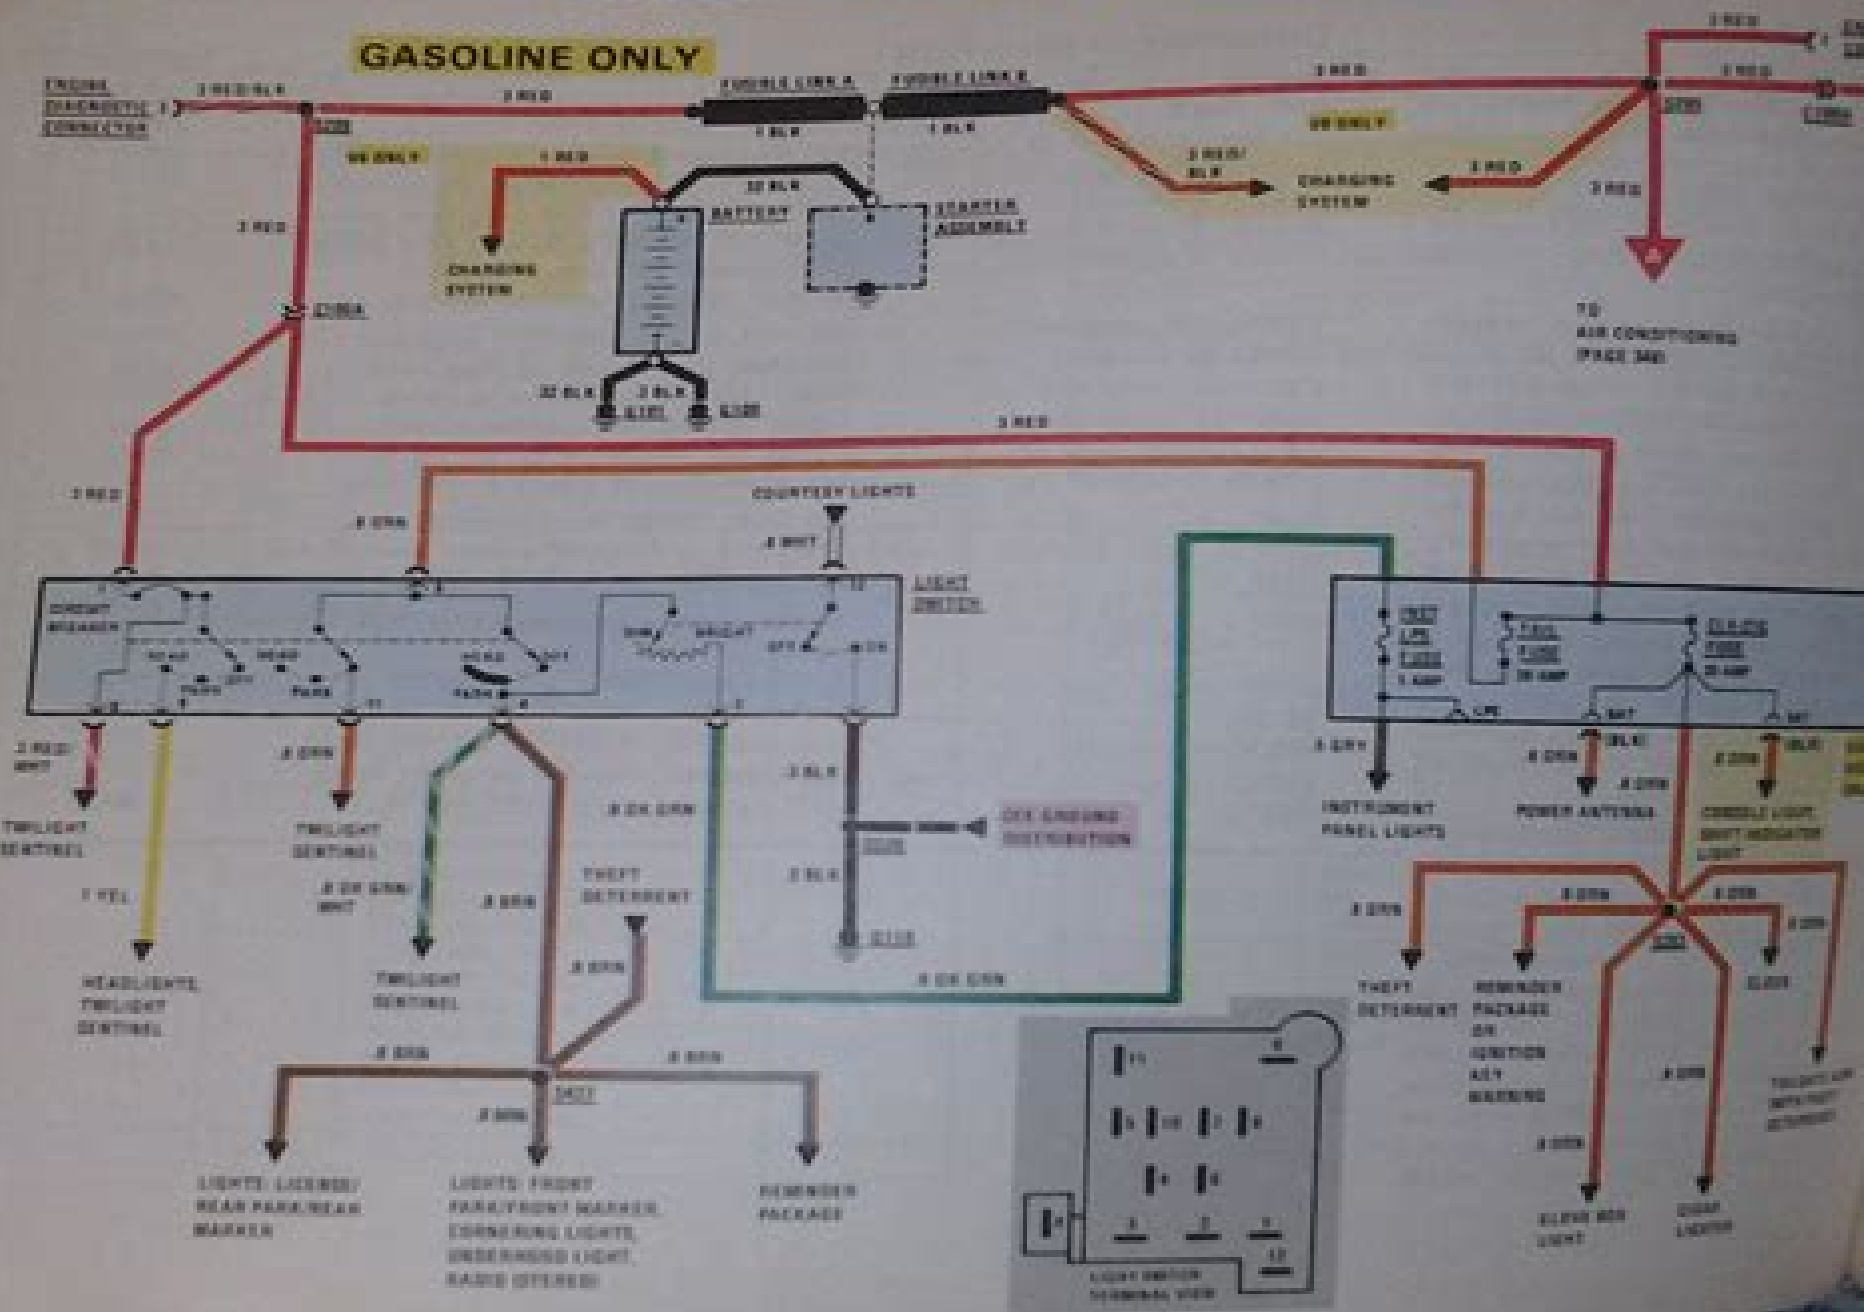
GASOLINE ONLY

ENGINE DIAGNOSTIC CONNECTOR

3 RED/BLK

3 RED

FUSIBLE LINK A

FUSIBLE LINK B

1 BLK

1 BLK

V8 ONLY

1 RED

32 BLK

BATTERY

STARTER ASSEMBLY

CHARGING SYSTEM

3 RED

3 RED

3 RED

V8 ONLY

3 RED/BLK

CHARGING SYSTEM

3 RED

3 RED

TO AIR CONDITIONING (PAGE 348)

32 BLK

3 BLK

G101

G100

3 RED

3 RED

.8 ORN

COURTESY LIGHTS

.8 WHT

LIGHT SWITCH

CIRCUIT BREAKER

HEAD

PARK

OFF

HEAD

PARK

HEAD

PARK

DIM

BRIGHT

OFF

ON

3 RED/WHT

TWILIGHT SENTINEL

1 YEL

HEADLIGHTS, TWILIGHT SENTINEL

.8 ORN

TWILIGHT SENTINEL

.8 DK GRN/WHT

TWILIGHT SENTINEL

.8 BRN

.8 DK GRN

3 BLK

3 BLK

G110

DIMMING DISTRIBUTION

THEFT DETERRENT

.8 BRN

.8 DK GRN

.8 BRN

.8 BRN

.8 BRN

LIGHTS: LICENSE/REAR PARK/REAR MARKER

LIGHTS: FRONT PARK/FRONT MARKER, CORNERING LIGHTS, UNDERHOOD LIGHT, RADIO (STEREO)

REMINDER PACKAGE

INST LPS FUSE

TAIL FUSE 20 AMP

CLOCK FUSE 20 AMP

.8 GRY

INSTRUMENT PANEL LIGHTS

.8 ORN

POWER ANTENNA

.8 ORN

.8 ORN

CONSOLE LIGHT, SHIFT INDICATOR LIGHT

.8 ORN

.8 ORN

.8 ORN

.8 ORN

THEFT DETERRENT

REMINDER PACKAGE OR IGNITION KEY WARNING

CLOCK

.8 ORN

.8 ORN

GLOVE BOX LIGHT

CIGAR LIGHTER

TWILIGHT SENTINEL

LIGHT SWITCH TERMINAL VIEW